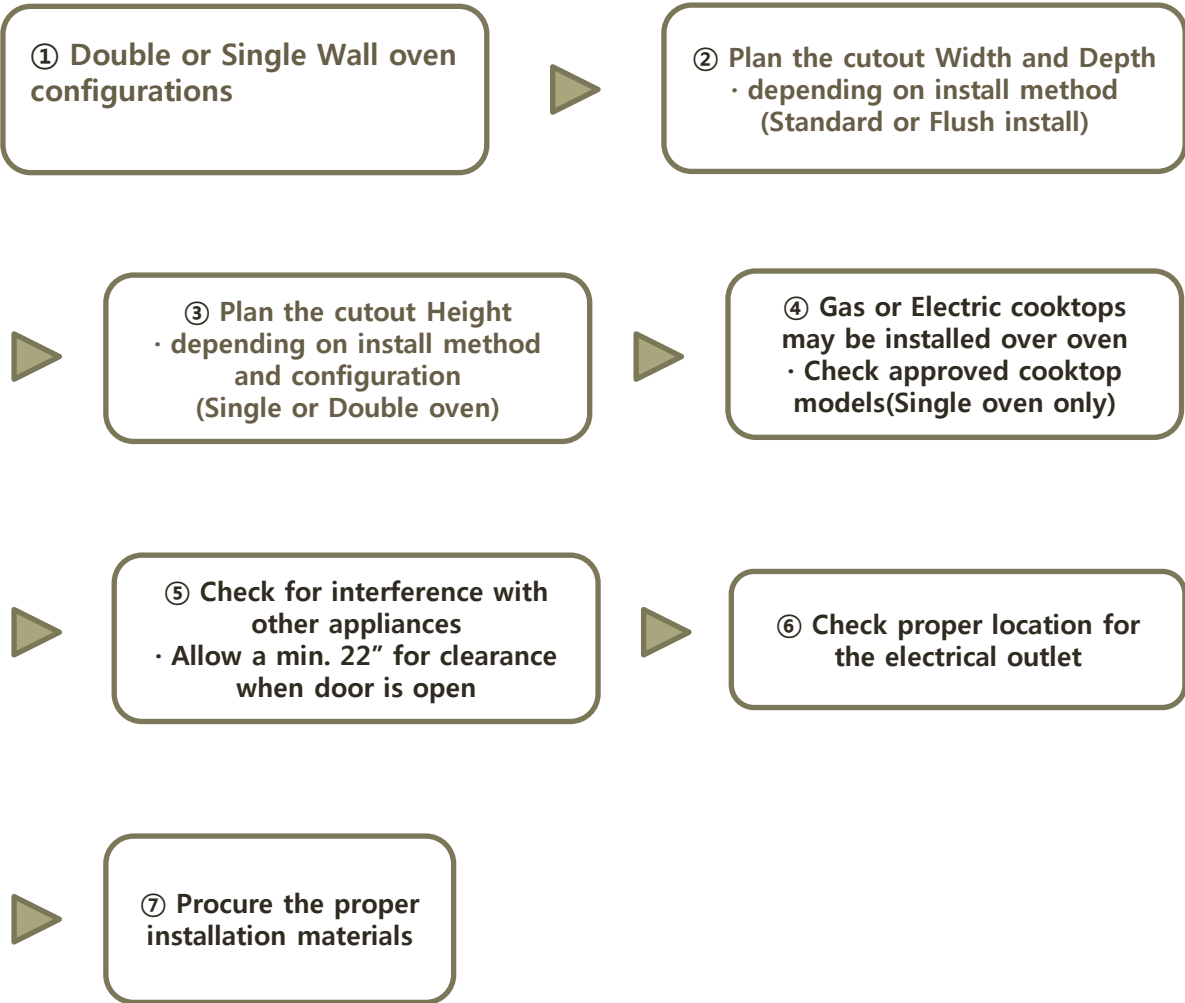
① Double or Single Wall oven configurations

② Plan the cutout Width and Depth
· depending on install method
(Standard or Flush install)

③ Plan the cutout Height
· depending on install method and configuration
(Single or Double oven)

④ Gas or Electric cooktops may be installed over oven
· Check approved cooktop models(Single oven only)

⑤ Check for interference with other appliances
· Allow a min. 22″ for clearance when door is open

⑥ Check proper location for the electrical outlet

⑦ Procure the proper installation materials